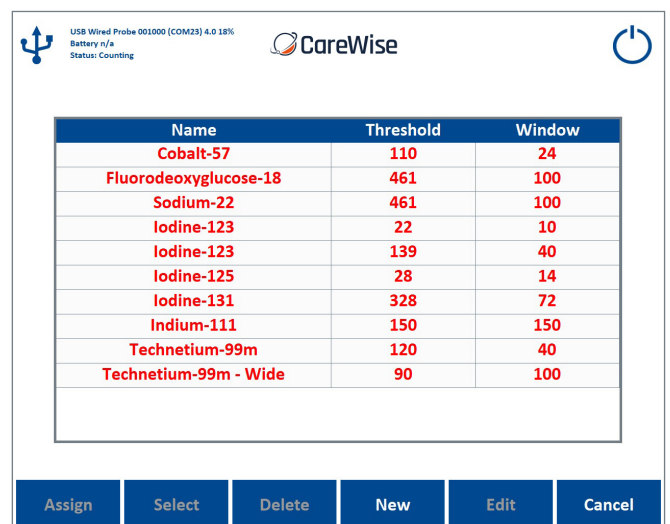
USB Wired Probe 001000 (COM23) 4.0 18%
Battery n/a
Status: Counting

CareWise

| Name | Threshold | Window |
|---|---|---|
| Cobalt-57 | 110 | 24 |
| Fluorodeoxyglucose-18 | 461 | 100 |
| Sodium-22 | 461 | 100 |
| Iodine-123 | 22 | 10 |
| Iodine-123 | 139 | 40 |
| Iodine-125 | 28 | 14 |
| Iodine-131 | 328 | 72 |
| Indium-111 | 150 | 150 |
| Technetium-99m | 120 | 40 |
| Technetium-99m - Wide | 90 | 100 |

Assign Select Delete New Edit Cancel